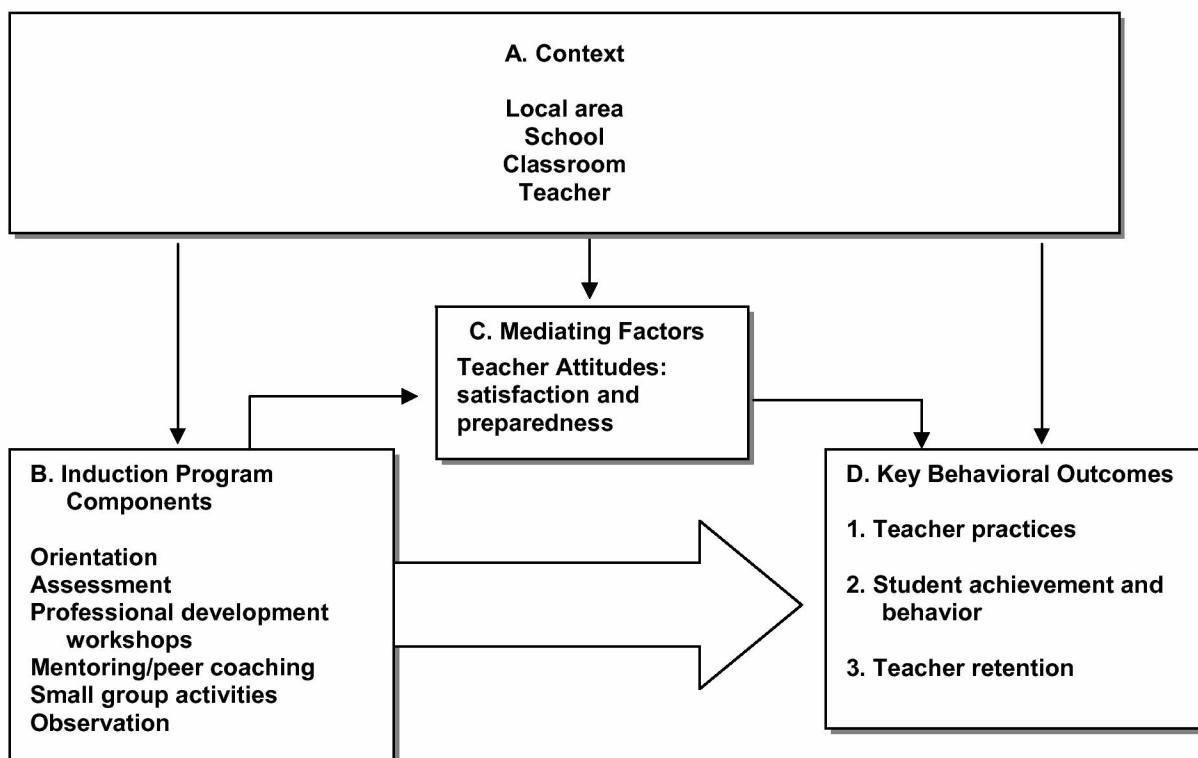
A. Context

Local area
School
Classroom
Teacher

C. Mediating Factors

Teacher Attitudes: satisfaction and preparedness

B. Induction Program Components

Orientation
Assessment
Professional development workshops
Mentoring/peer coaching
Small group activities
Observation

D. Key Behavioral Outcomes

1. Teacher practices

2. Student achievement and behavior

3. Teacher retention